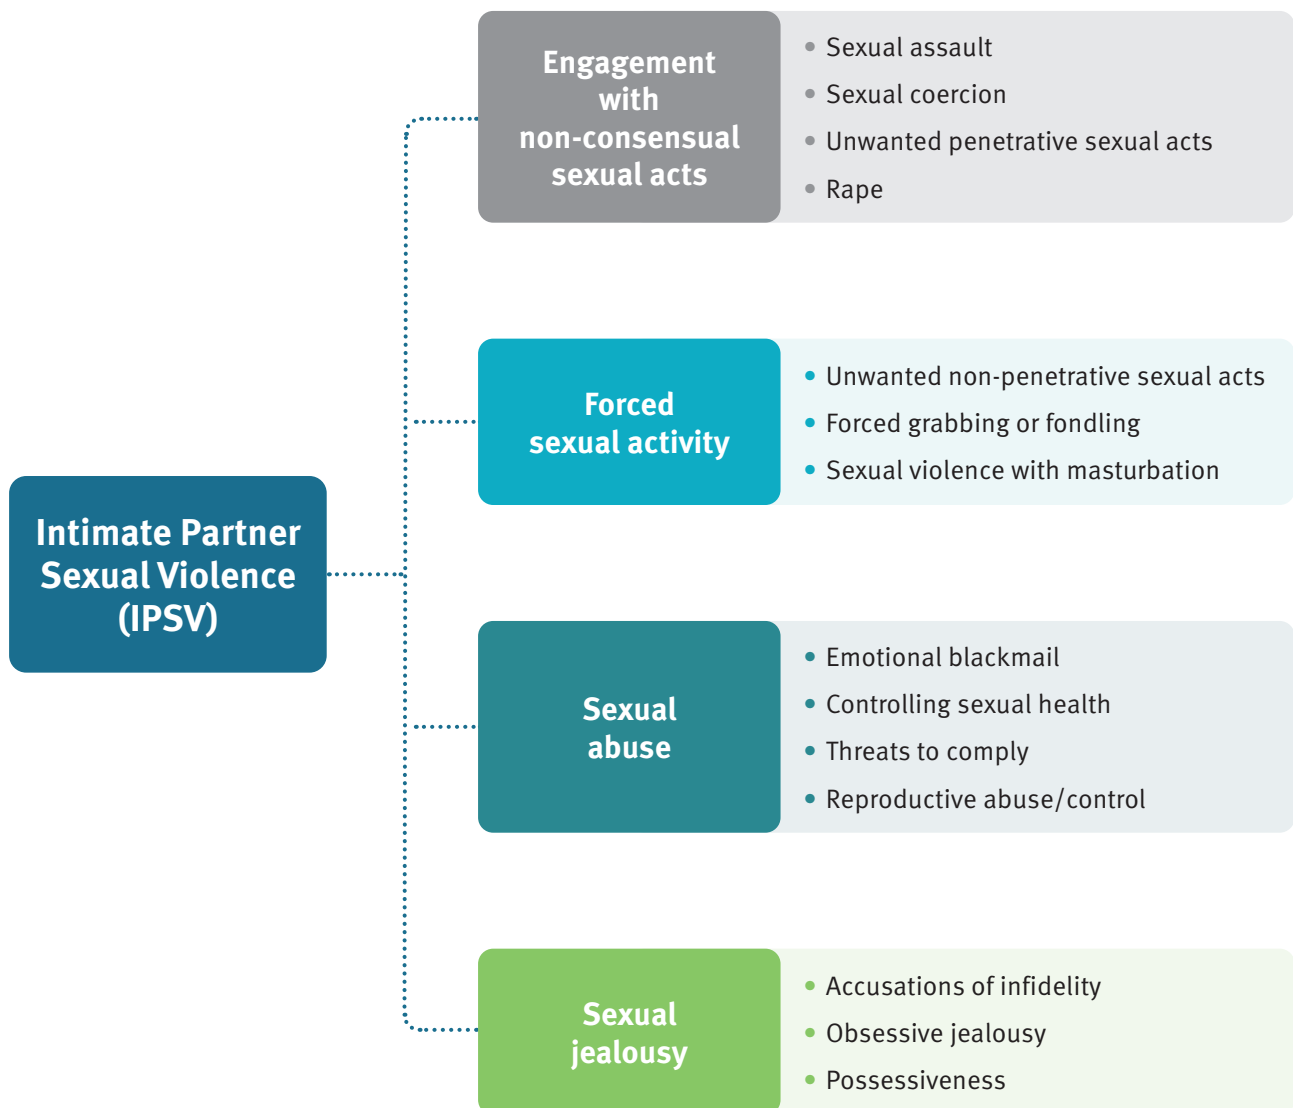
Intimate Partner Sexual Violence (IPSV)

Engagement with non-consensual sexual acts

- Sexual assault
- Sexual coercion
- Unwanted penetrative sexual acts
- Rape

Forced sexual activity

- Unwanted non-penetrative sexual acts
- Forced grabbing or fondling
- Sexual violence with masturbation

Sexual abuse

- Emotional blackmail
- Controlling sexual health
- Threats to comply
- Reproductive abuse/control

Sexual jealousy

- Accusations of infidelity
- Obsessive jealousy
- Possessiveness